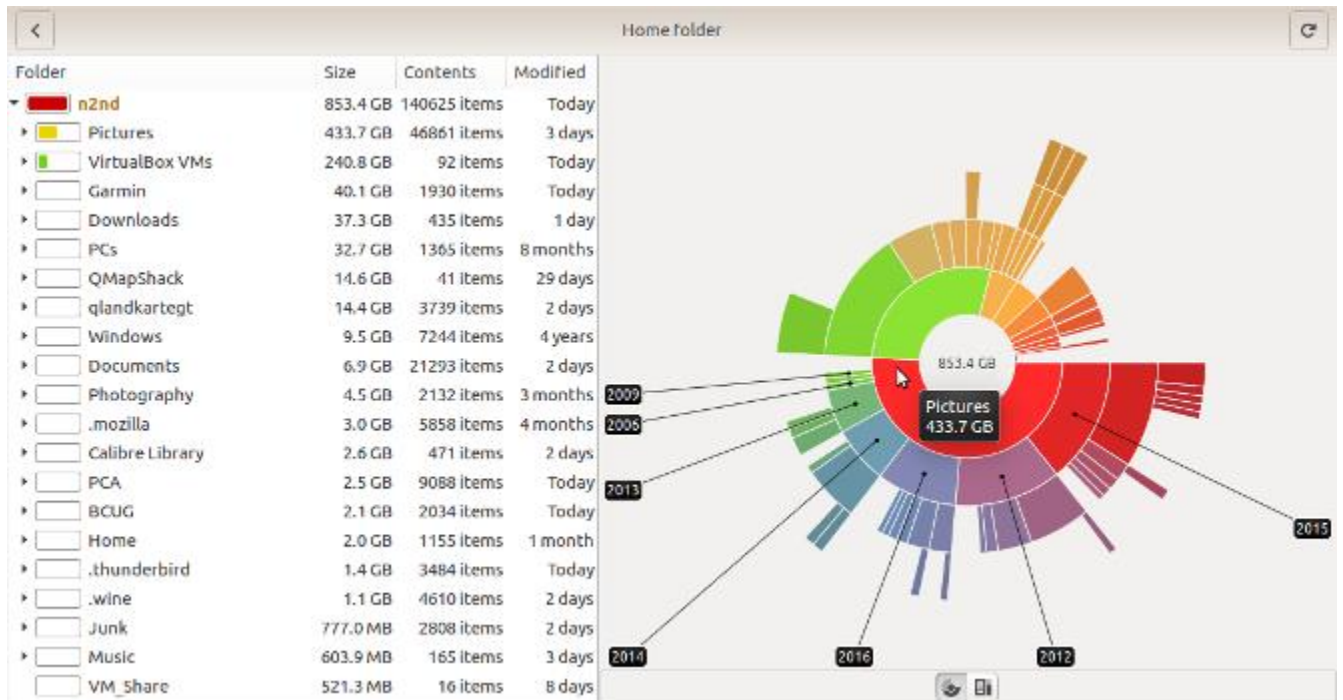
Home folder

| Folder | Size | Contents | Modified |
|---|---|---|---|
| n2nd | 853.4 GB | 140625 items | Today |
| Pictures | 433.7 GB | 46861 items | 3 days |
| VirtualBox VMs | 240.8 GB | 92 items | Today |
| Garmin | 40.1 GB | 1930 items | Today |
| Downloads | 37.3 GB | 435 items | 1 day |
| PCs | 32.7 GB | 1365 items | 8 months |
| QMapShack | 14.6 GB | 41 items | 29 days |
| qlandkartegt | 14.4 GB | 3739 items | 2 days |
| Windows | 9.5 GB | 7244 items | 4 years |
| Documents | 6.9 GB | 21293 items | 2 days |
| Photography | 4.5 GB | 2132 items | 3 months |
| .mozilla | 3.0 GB | 5858 items | 4 months |
| Calibre Library | 2.6 GB | 471 items | 2 days |
| PCA | 2.5 GB | 9088 items | Today |
| BCUG | 2.1 GB | 2034 items | Today |
| Home | 2.0 GB | 1155 items | 1 month |
| .thunderbird | 1.4 GB | 3484 items | Today |
| .wine | 1.1 GB | 4610 items | 2 days |
| Junk | 777.0 MB | 2808 items | 2 days |
| Music | 603.9 MB | 165 items | 3 days |
| VM_Share | 521.3 MB | 16 items | 8 days |

853.4 GB
Pictures
433.7 GB
2009
2006
2013
2015
2014
2016
2012